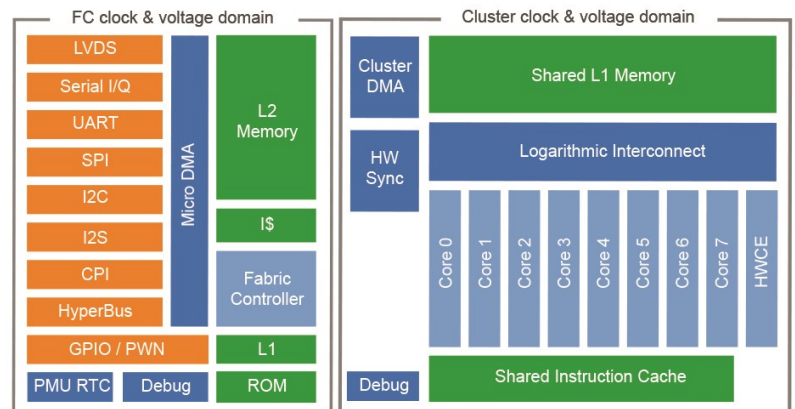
FC clock & voltage domain

LVDS
Serial I/Q
UART
SPI
I2C
I2S
CPI
HyperBus
Micro DMA
L2 Memory
I$
Fabric Controller
GPIO / PWN
L1
PMU RTC
Debug
ROM

Cluster clock & voltage domain

Cluster DMA
Shared L1 Memory
HW Sync
Logarithmic Interconnect
Core 0
Core 1
Core 2
Core 3
Core 4
Core 5
Core 6
Core 7
HWCE
Debug
Shared Instruction Cache